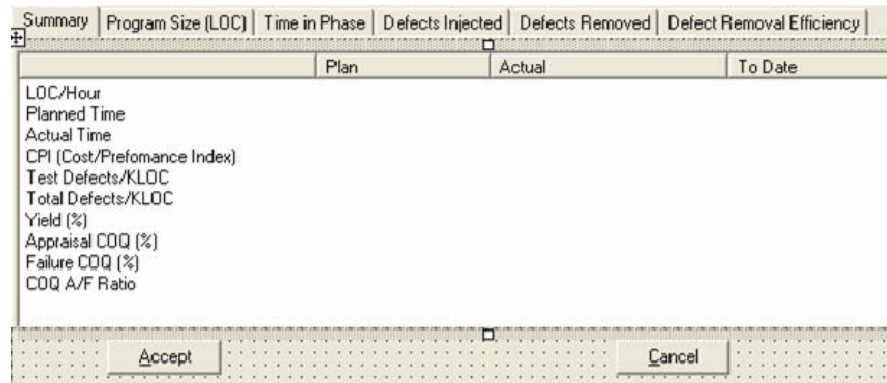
Summary | Program Size (LOC) | Time in Phase | Defects Injected | Defects Removed | Defect Removal Efficiency

| | Plan | Actual | To Date |
|---|---|---|---|
| LOC/Hour | | | |
| Planned Time | | | |
| Actual Time | | | |
| CPI (Cost/Prefomance Index) | | | |
| Test Defects/KLOC | | | |
| Total Defects/KLOC | | | |
| Yield (%) | | | |
| Appraisal COQ (%) | | | |
| Failure COQ (%) | | | |
| COQ A/F Ratio | | | |

Accept

Cancel